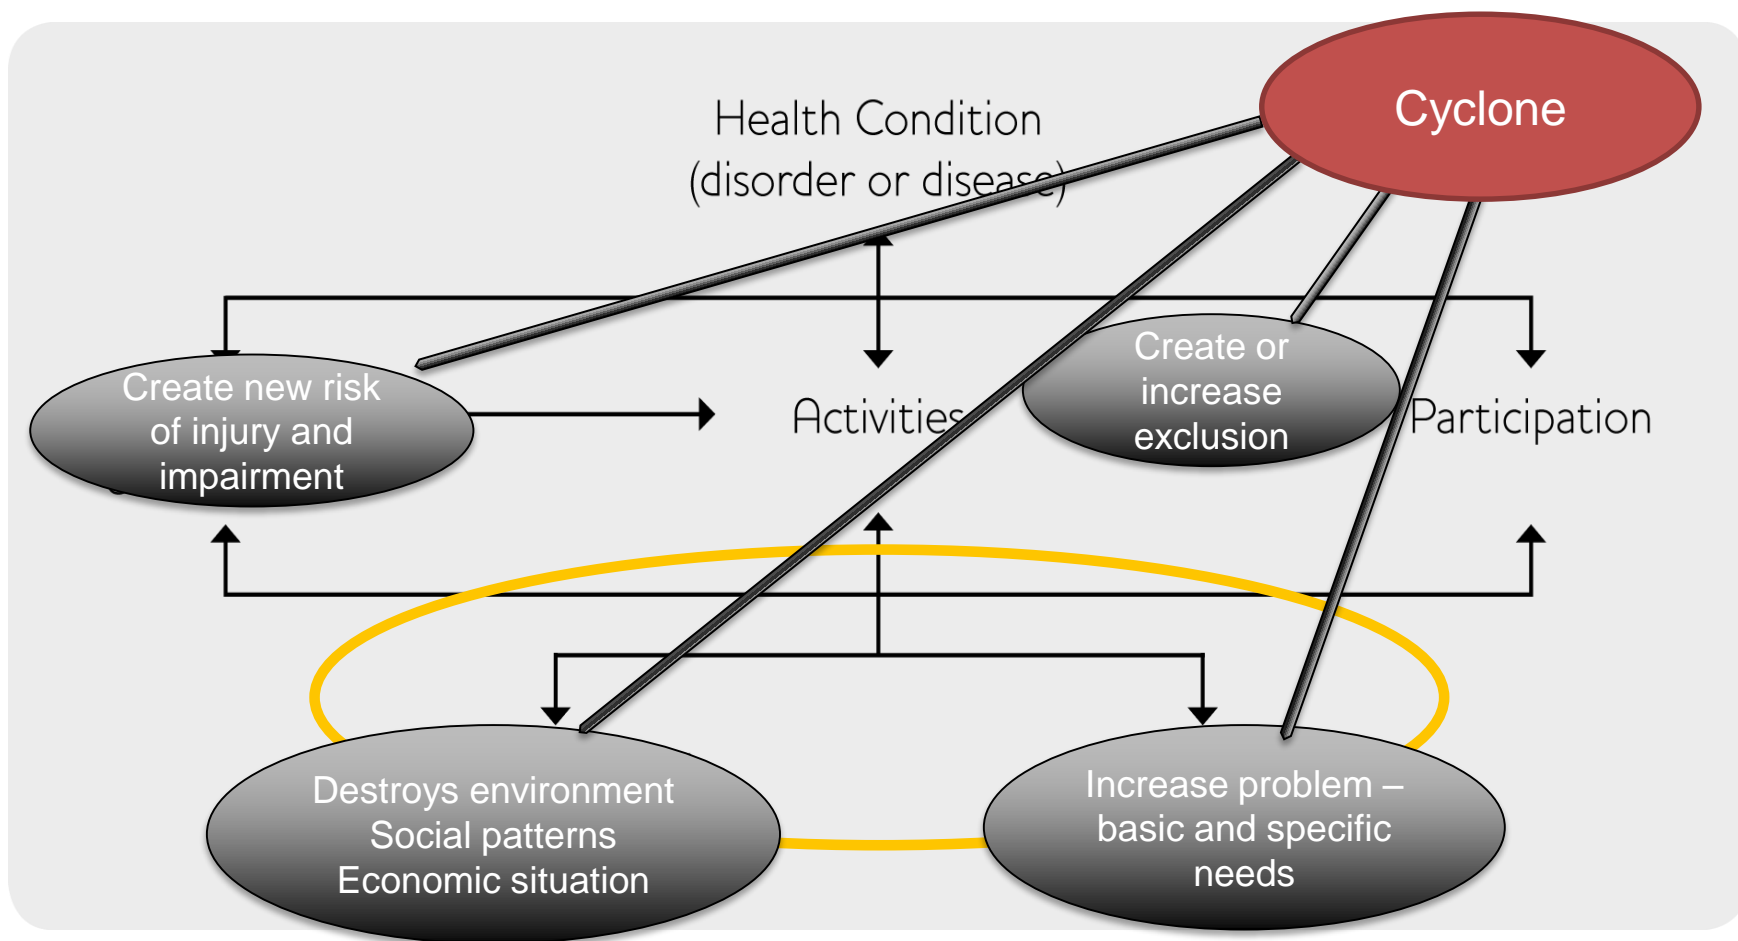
Cyclone

Health Condition
(disorder or disease)

Create new risk of injury and impairment

Activities

Create or increase exclusion

Participation

Destroys environment
Social patterns
Economic situation

Increase problem – basic and specific needs